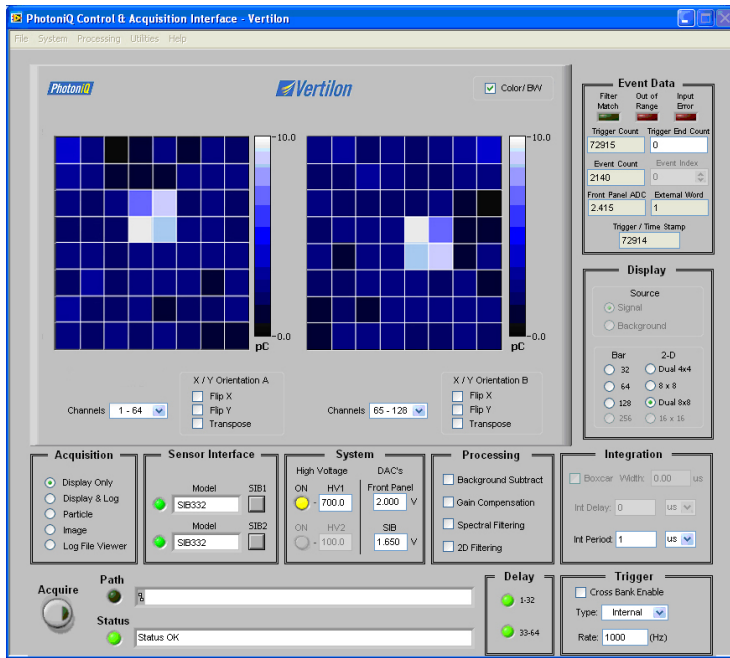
PhotoniQ Control & Acquisition Interface - Vertilon

File System Processing Utilities Help

PhotoniQ

Vertilon

Color/BW

10.0

0.0

pC

10.0

0.0

pC

X / Y Orientation A

Flip X

Flip Y

Transpose

Channels 1 - 64

X / Y Orientation B

Flip X

Flip Y

Transpose

Channels 65 - 128

Event Data

Filter Match

Out of Range

Input Error

Trigger Count
72915

Trigger End Count
0

Event Count
2140

Event Index
0

Front Panel ADC
2.415

External Word
1

Trigger / Time Stamp
72914

Display

Source

Signal

Background

Bar

32

64

128

256

2-D

Dual 4x4

8 x 8

Dual 8x8

16 x 16

Acquisition

Display Only

Display & Log

Particle

Image

Log File Viewer

Sensor Interface

Model
SIB332

SIB1

Model
SIB332

SIB2

System

High Voltage

ON HV1
700.0

ON HV2
100.0

DAC's

Front Panel
2.000 V

SIB
1.650 V

Processing

Background Subtract

Gain Compensation

Spectral Filtering

2D Filtering

Integration

Boxcar Width: 0.00 us

Int Delay: 0 us

Int Period: 1 us

Acquire

Path

Status

Status OK

Delay

1-32

33-64

Trigger

Cross Bank Enable

Type: Internal

Rate: 1000 (Hz)